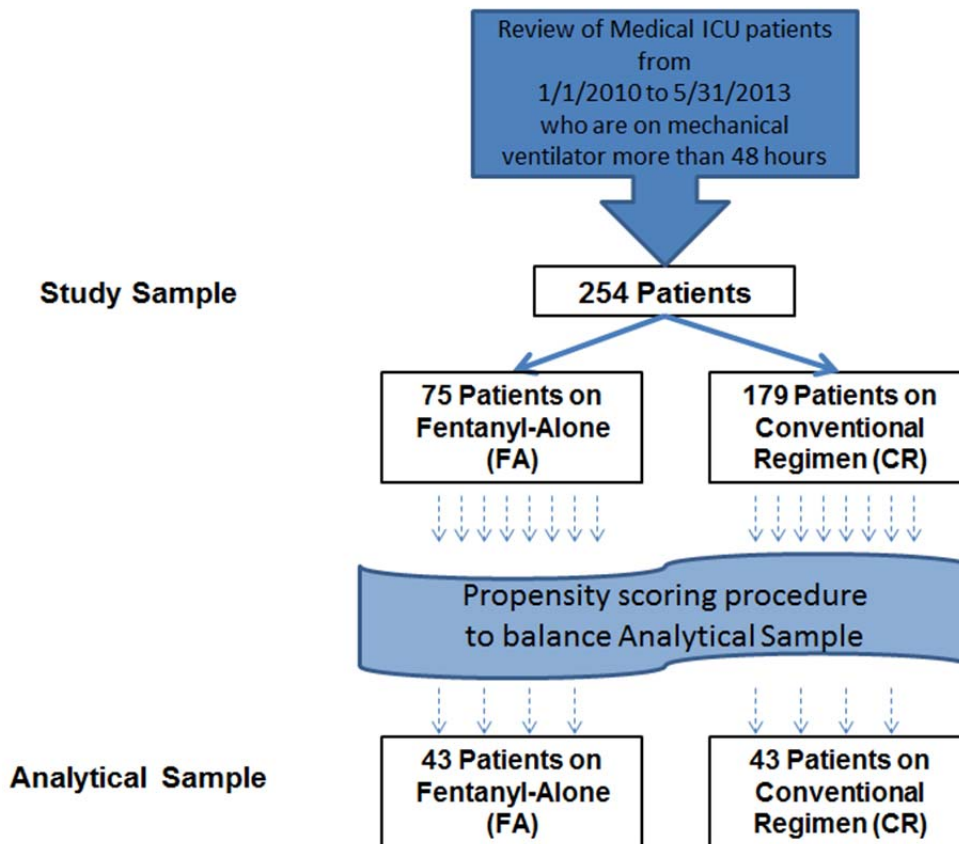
Review of Medical ICU patients from 1/1/2010 to 5/31/2013 who are on mechanical ventilator more than 48 hours

Study Sample

254 Patients

75 Patients on Fentanyl-Alone (FA)

179 Patients on Conventional Regimen (CR)

Propensity scoring procedure to balance Analytical Sample

Analytical Sample

43 Patients on Fentanyl-Alone (FA)

43 Patients on Conventional Regimen (CR)